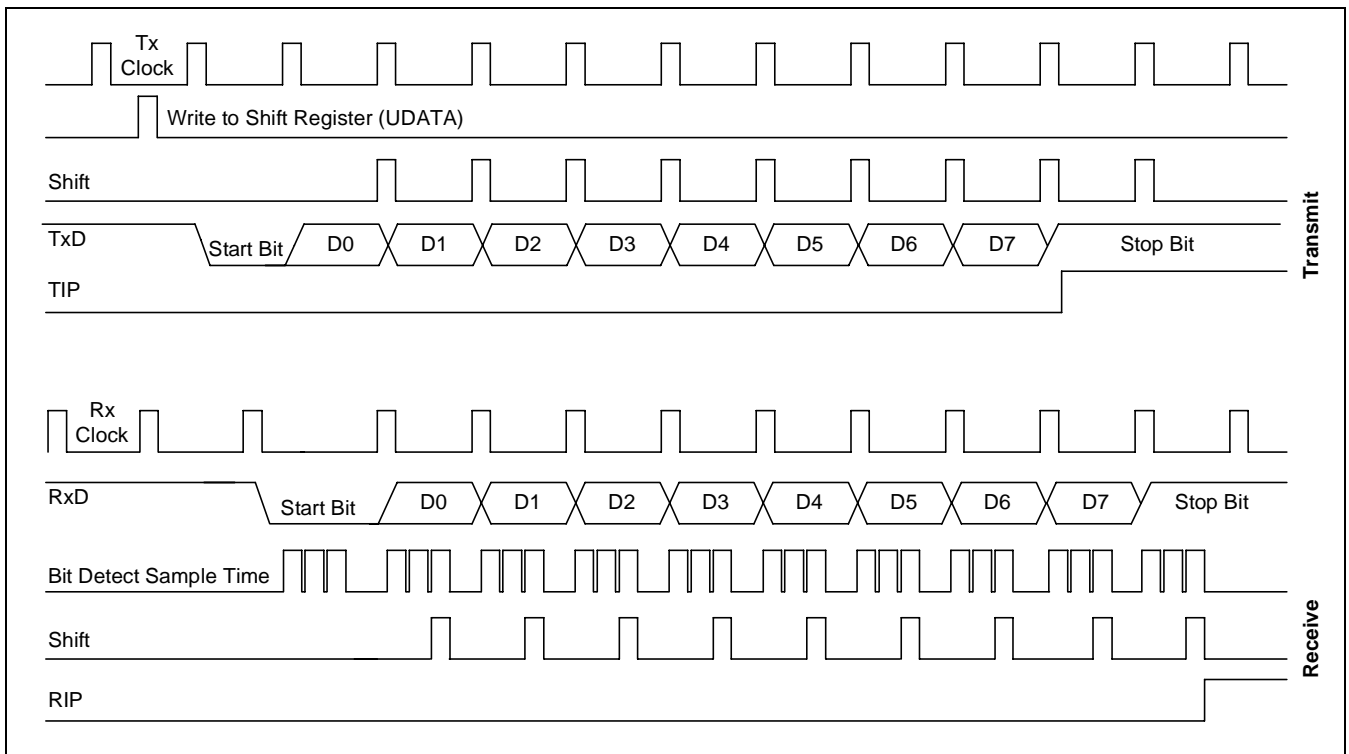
Tx Clock

Write to Shift Register (UDATA)

Shift

TxD

Start Bit

D0

D1

D2

D3

D4

D5

D6

D7

Stop Bit

TIP

Transmit

Rx Clock

RxD

Start Bit

D0

D1

D2

D3

D4

D5

D6

D7

Stop Bit

Bit Detect Sample Time

Shift

RIP

Receive